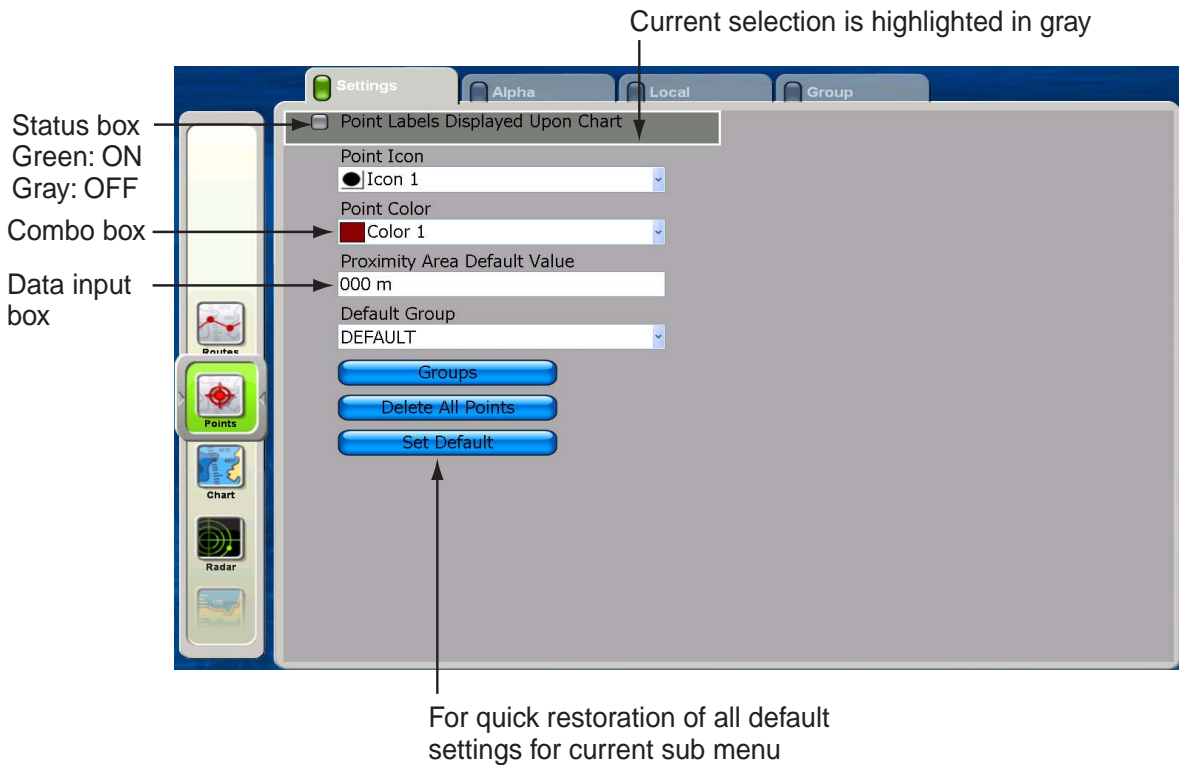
Current selection is highlighted in gray

Settings

Alpha

Local

Group

Status box
Green: ON
Gray: OFF

Point Labels Displayed Upon Chart

Point Icon

Icon 1

Combo box

Point Color

Color 1

Proximity Area Default Value

Data input box

000 m

Default Group

DEFAULT

Groups

Delete All Points

Set Default

Routes

Points

Chart

Radar

For quick restoration of all default settings for current sub menu